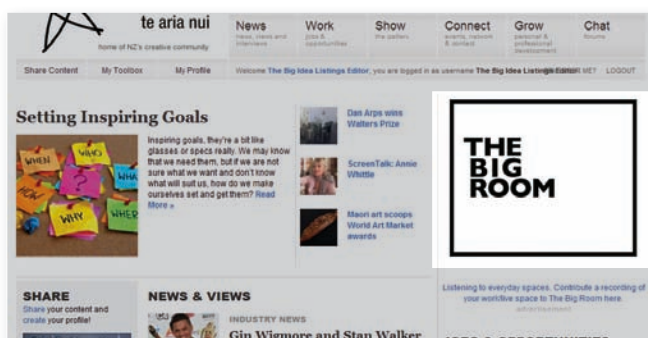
te aria nui

home of NZ's creative community

News
news, views and interviews

Work
jobs & opportunities

Show
the gallery

Connect
events, network & contact

Grow
personal & professional development

Chat
forums

Share Content My Toolbox My Profile

Welcome The Big Idea Listings Editor, you are logged in as username The Big Idea Listings Editor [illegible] ME? LOGOUT

Setting Inspiring Goals

WHEN WHO WHA HOW WHY WHER

Inspiring goals, they're a bit like glasses or specs really. We may know that we need them, but if we are not sure what we want and don't know what will suit us, how do we make ourselves set and get them? Read More »

Dan Arps wins Walters Prize

ScreenTalk: Annie Whittle

Maori art scoops World Art Market awards

THE BIG ROOM

Listening to everyday spaces. Contribute a recording of your work/live space to The Big Room here.

advertisement

SHARE

Share your content and create your profile!

NEWS & VIEWS

INDUSTRY NEWS

Gin Wigmore and Stan Walker

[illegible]